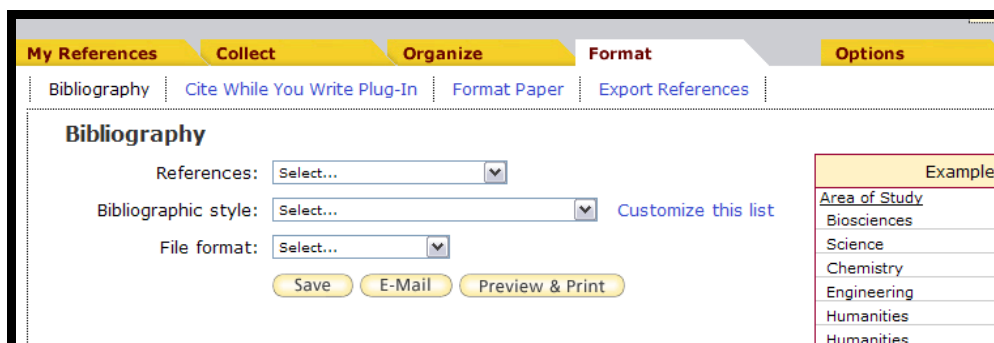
My References | Collect | Organize | Format | Options

Bibliography | Cite While You Write Plug-In | Format Paper | Export References

Bibliography

References: Select...

Bibliographic style: Select... Customize this list

File format: Select...

Save | E-Mail | Preview & Print

Example

Area of Study
Biosciences
Science
Chemistry
Engineering
Humanities
Humanities